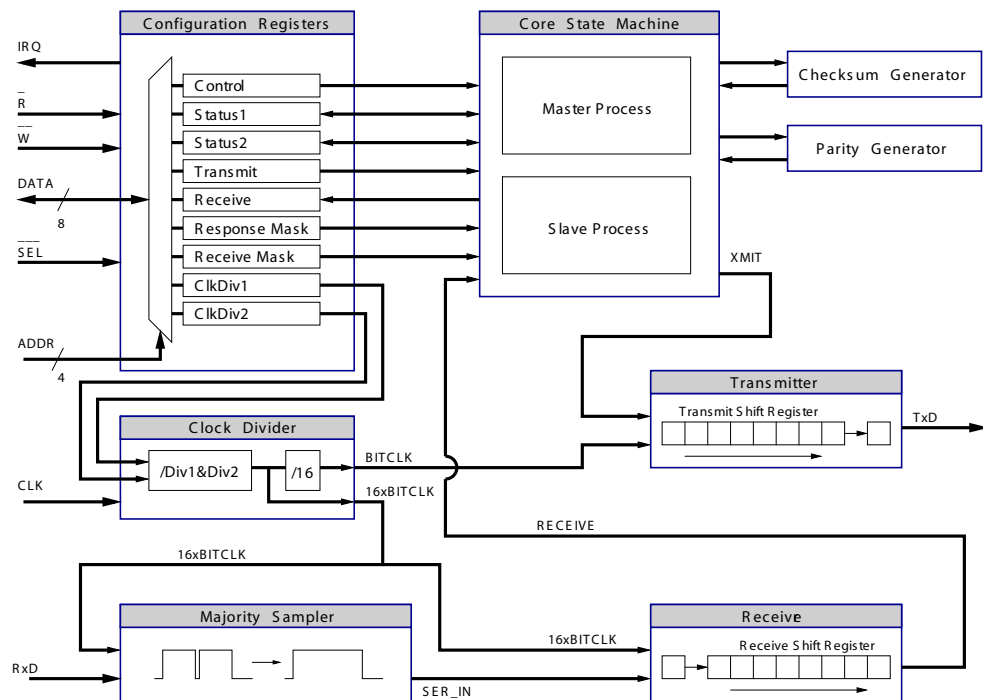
Configuration Registers

Core State Machine

IRQ

$\overline{R}$

$\overline{W}$

DATA

8

$\overline{SEL}$

ADDR

4

Control

Status1

Status2

Transmit

Receive

Response Mask

Receive Mask

ClkDiv1

ClkDiv2

Master Process

Slave Process

Checksum Generator

Parity Generator

XMIT

Transmitter

Transmit Shift Register

TxD

Clock Divider

/Div1&Div2

/16

BITCLK

16xBITCLK

CLK

RECEIVE

16xBITCLK

Majority Sampler

16xBITCLK

Receive

Receive Shift Register

RxD

SER_IN